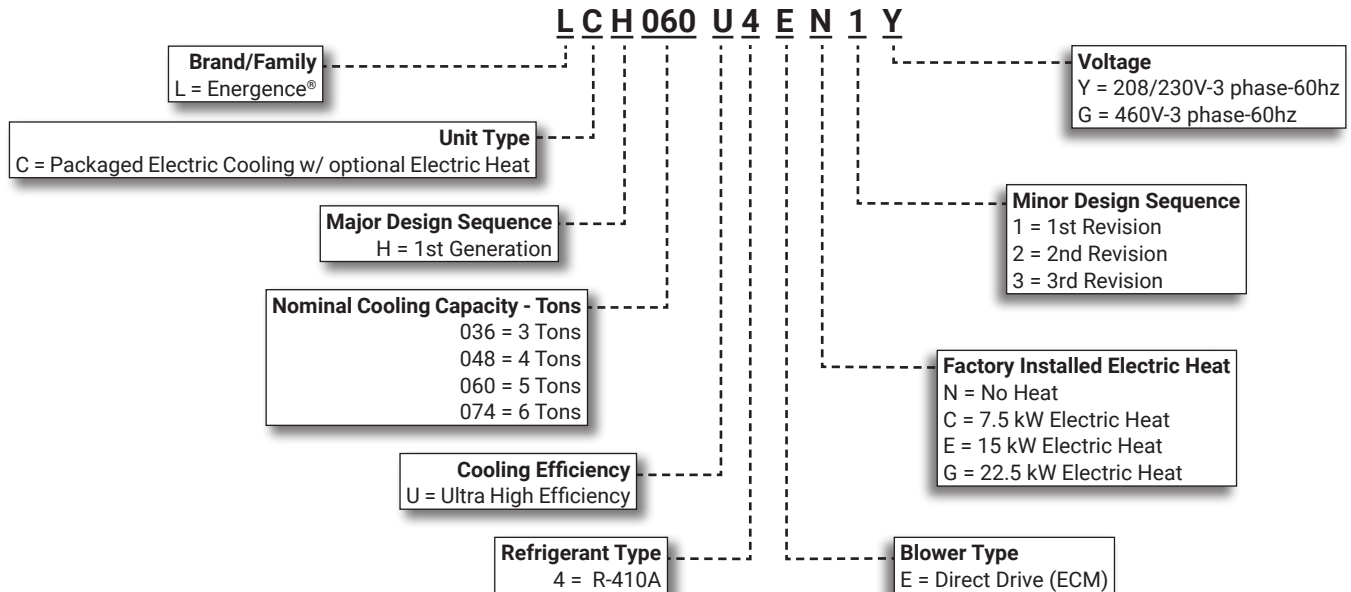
L C H 060 U 4 E N 1 Y

**Brand/Family**
L = Energence®

**Unit Type**
C = Packaged Electric Cooling w/ optional Electric Heat

**Major Design Sequence**
H = 1st Generation

**Nominal Cooling Capacity - Tons**
036 = 3 Tons
048 = 4 Tons
060 = 5 Tons
074 = 6 Tons

**Cooling Efficiency**
U = Ultra High Efficiency

**Refrigerant Type**
4 = R-410A

**Voltage**
Y = 208/230V-3 phase-60hz
G = 460V-3 phase-60hz

**Minor Design Sequence**
1 = 1st Revision
2 = 2nd Revision
3 = 3rd Revision

**Factory Installed Electric Heat**
N = No Heat
C = 7.5 kW Electric Heat
E = 15 kW Electric Heat
G = 22.5 kW Electric Heat

**Blower Type**
E = Direct Drive (ECM)